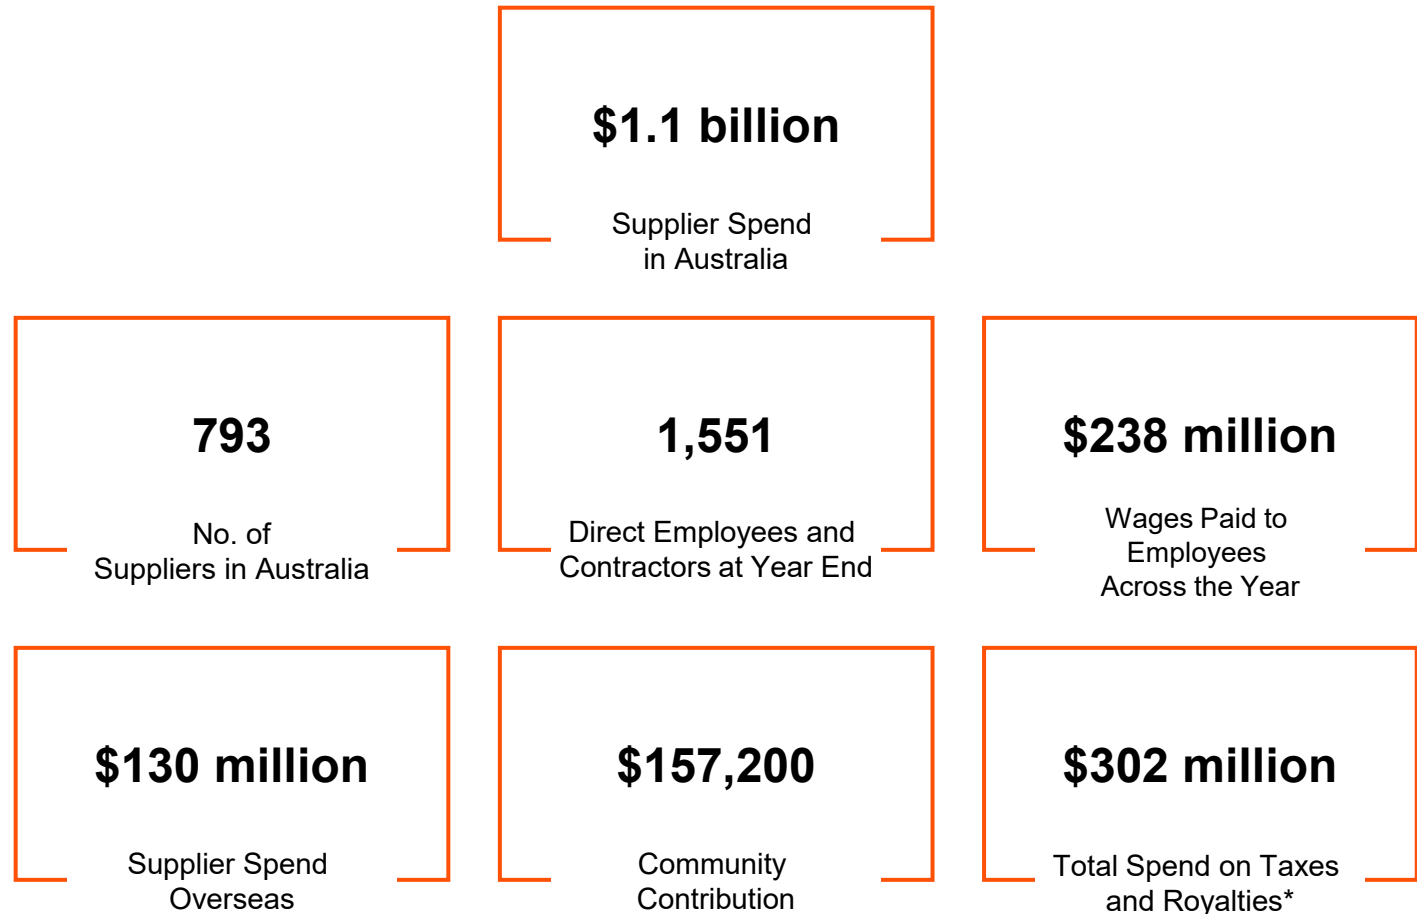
$1.1 billion

Supplier Spend in Australia

793

No. of Suppliers in Australia

1,551

Direct Employees and Contractors at Year End

$238 million

Wages Paid to Employees Across the Year

$130 million

Supplier Spend Overseas

$157,200

Community Contribution

$302 million

Total Spend on Taxes and Royalties*